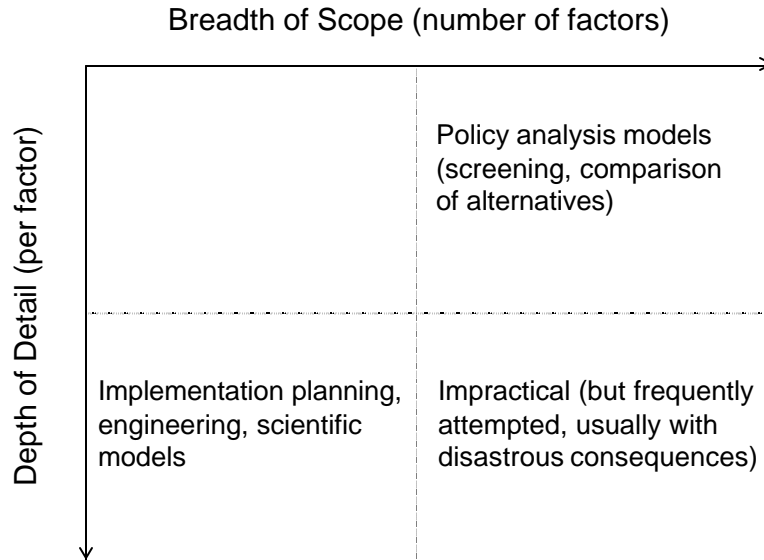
Breadth of Scope (number of factors)

Depth of Detail (per factor)

Policy analysis models (screening, comparison of alternatives)

Implementation planning, engineering, scientific models

Impractical (but frequently attempted, usually with disastrous consequences)